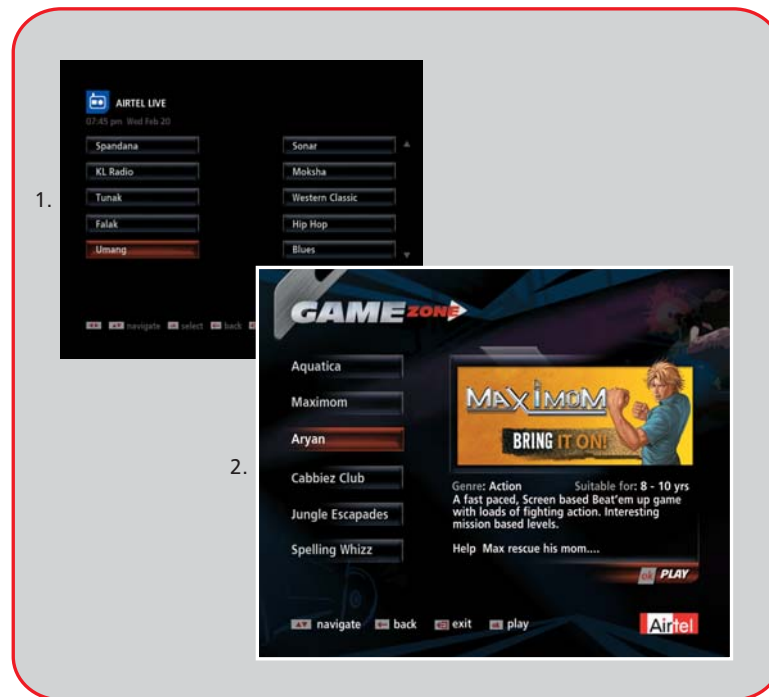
1.

AIRTEL LIVE
07:45 pm Wed Feb 20

Spandana
KL Radio
Tunak
Falak
Umang

Sonar
Moksha
Western Classic
Hip Hop
Blues

navigate select back

2.

GAMEZONE

Aquatica
Maximom
Aryan
Cabbiez Club
Jungle Escapades
Spelling Whizz

MAXIMOM
BRING IT ON!

Genre: Action Suitable for: 8 - 10 yrs
A fast paced, Screen based Beat'em up game with loads of fighting action. Interesting mission based levels.

Help Max rescue his mom....

ok PLAY

navigate back exit play

Airtel